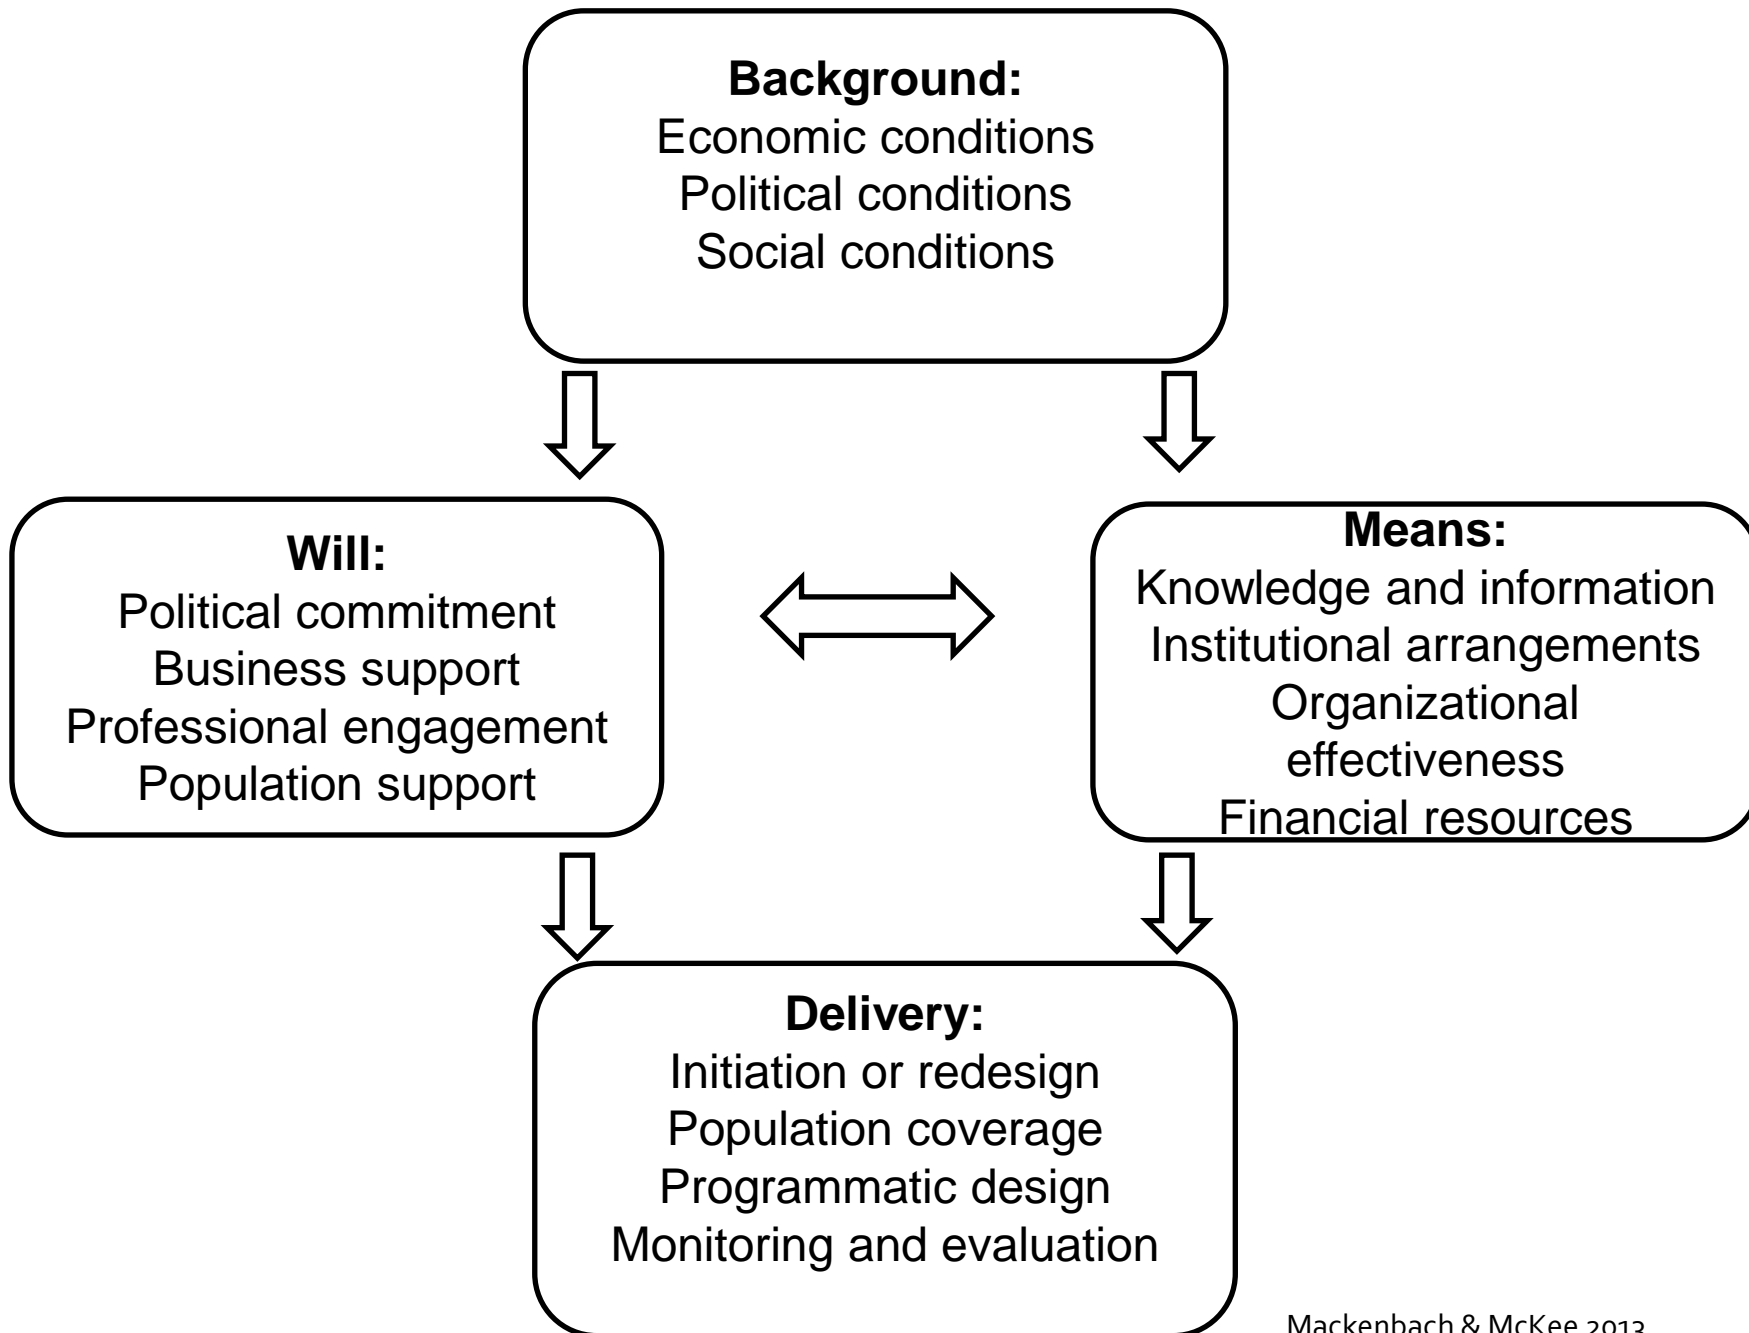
**Background:**
Economic conditions
Political conditions
Social conditions

**Will:**
Political commitment
Business support
Professional engagement
Population support

**Means:**
Knowledge and information
Institutional arrangements
Organizational effectiveness
Financial resources

**Delivery:**
Initiation or redesign
Population coverage
Programmatic design
Monitoring and evaluation

Mackenbach & McKee 2013